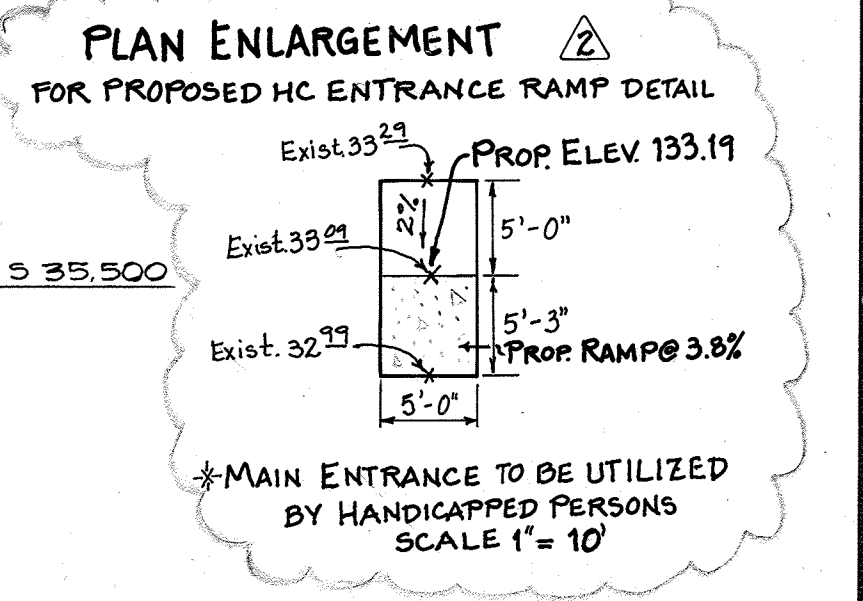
PLAN ENLARGEMENT 2
FOR PROPOSED HC ENTRANCE RAMP DETAIL

Exist. $33^{\underline{29}}$
PROP. ELEV. 133.19
2%
5'-0"
Exist. $33^{\underline{09}}$
S 35,500
5'-3"
Exist. $32^{\underline{99}}$
PROP. RAMP @ 3.8%
5'-0"

*MAIN ENTRANCE TO BE UTILIZED BY HANDICAPPED PERSONS
SCALE 1" = 10'